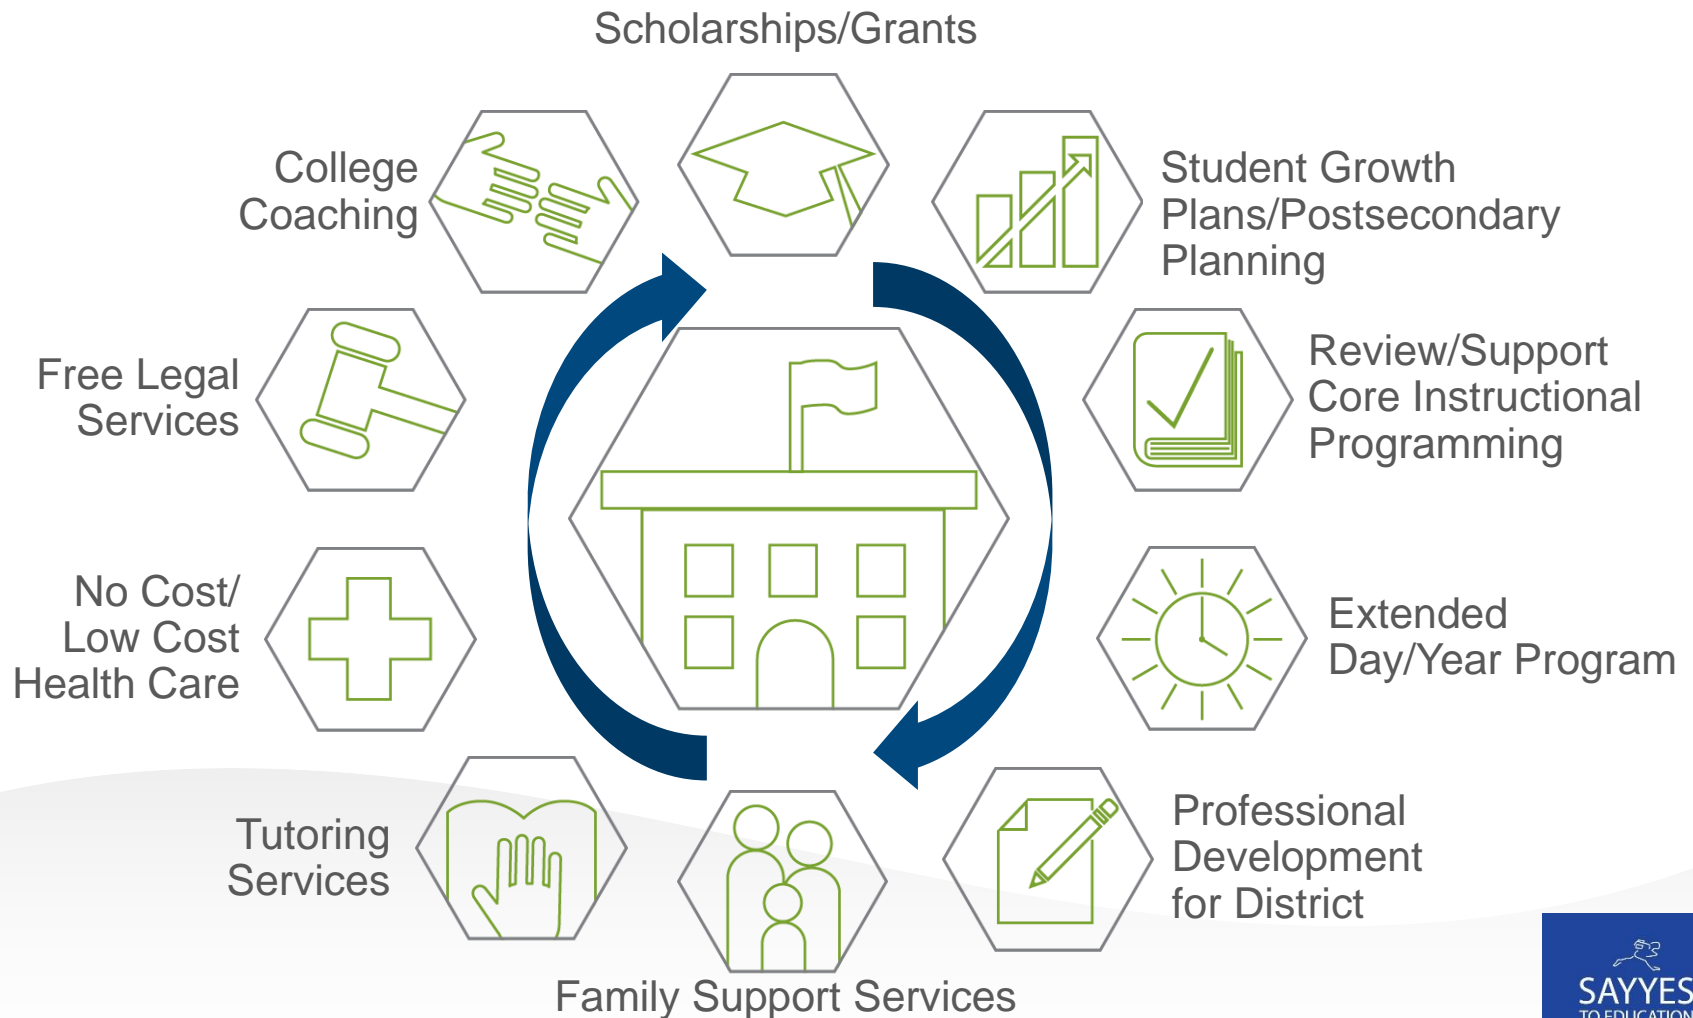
Scholarships/Grants

College Coaching

Student Growth Plans/Postsecondary Planning

Free Legal Services

Review/Support Core Instructional Programming

No Cost/ Low Cost Health Care

Extended Day/Year Program

Tutoring Services

Professional Development for District

Family Support Services

SAYYES
TO EDUCATION